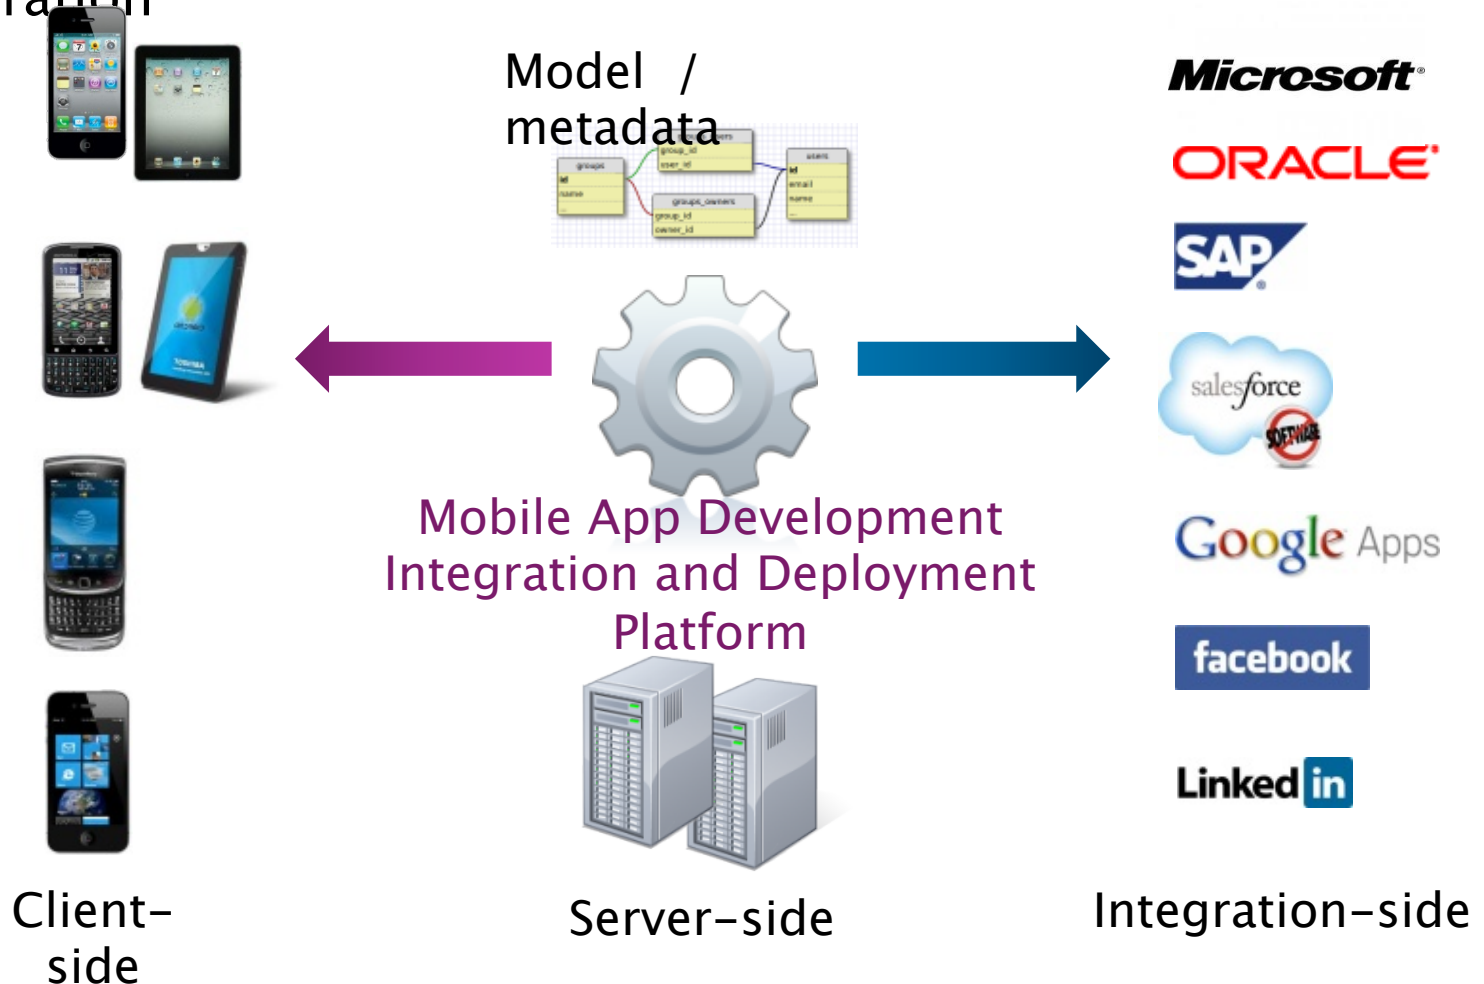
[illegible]

Model / metadata

groups
id
name

group_id
user_id

users
id
email
name

groups_owners
group_id
owner_id

Microsoft

ORACLE

SAP

salesforce

SOFTWARE

Google Apps

facebook

LinkedIn

Mobile App Development Integration and Deployment Platform

Client-side

Server-side

Integration-side